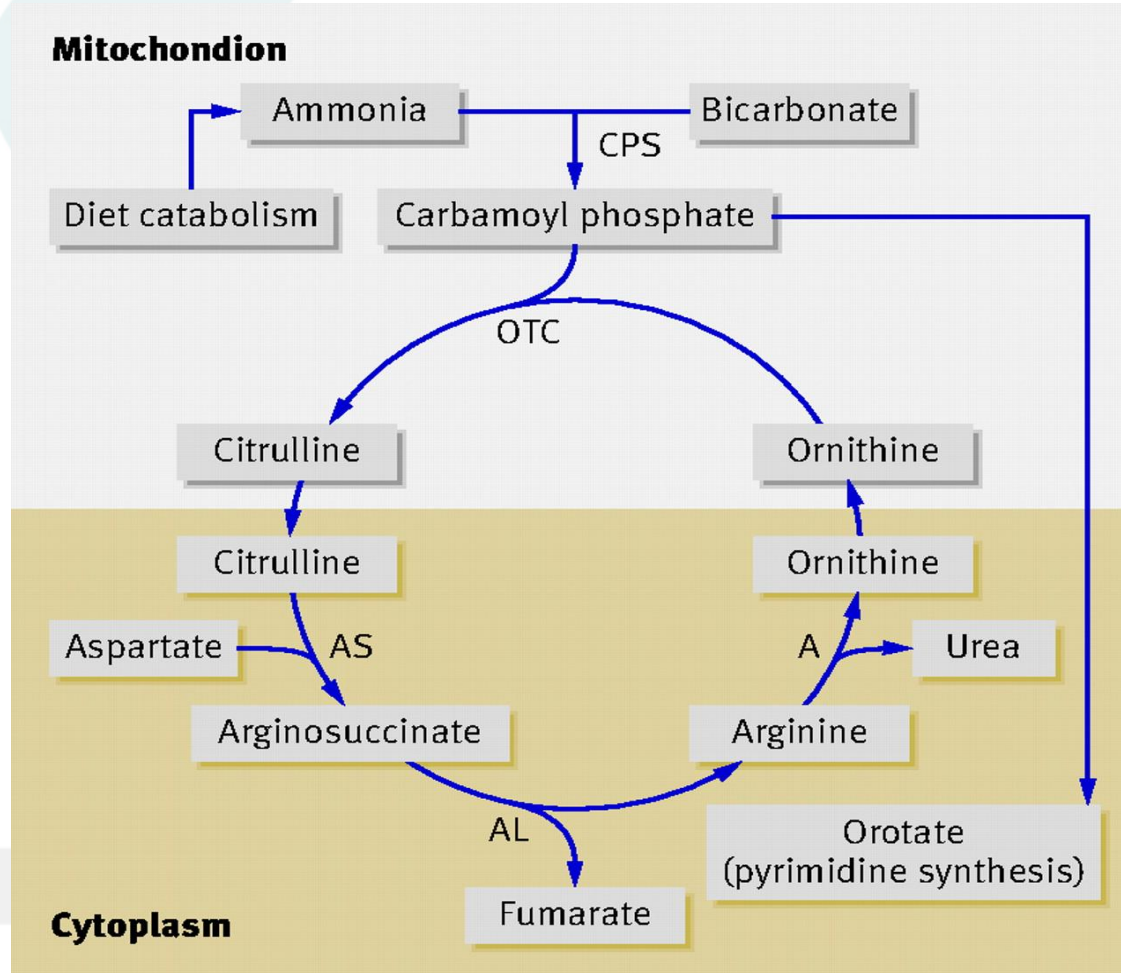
Mitochondion

Ammonia

Bicarbonate

CPS

Diet catabolism

Carbamoyl phosphate

OTC

Citrulline

Ornithine

Citrulline

Ornithine

Aspartate

AS

A

Urea

Arginosuccinate

Arginine

AL

Orotate (pyrimidine synthesis)

Fumarate

Cytoplasm